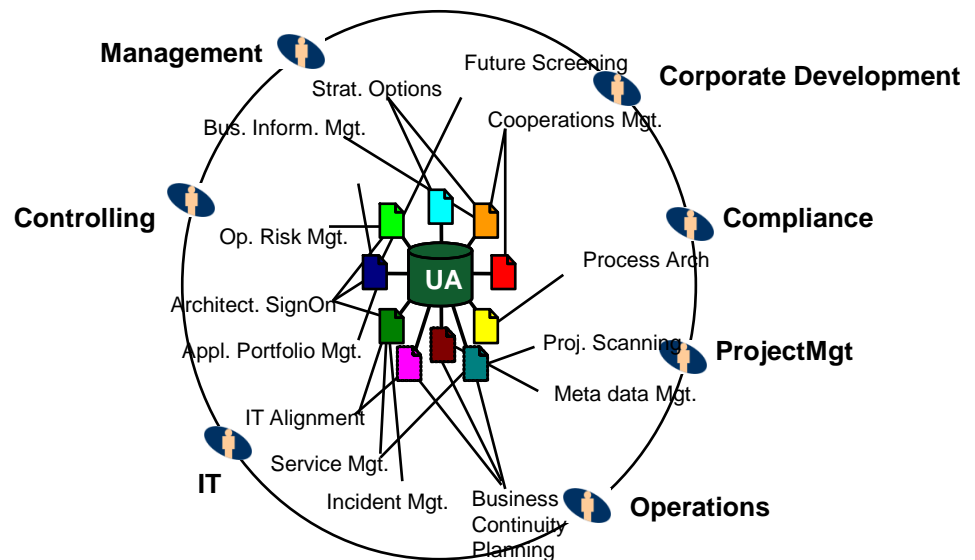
Management

Strat. Options

Future Screening

Corporate Development

Bus. Inform. Mgt.

Cooperations Mgt.

Controlling

Compliance

Op. Risk Mgt.

UA

Process Arch

Architect. SignOn

Appl. Portfolio Mgt.

Proj. Scanning

ProjectMgt

Meta data Mgt.

IT Alignment

Service Mgt.

IT

Incident Mgt.

Business Continuity Planning

Operations